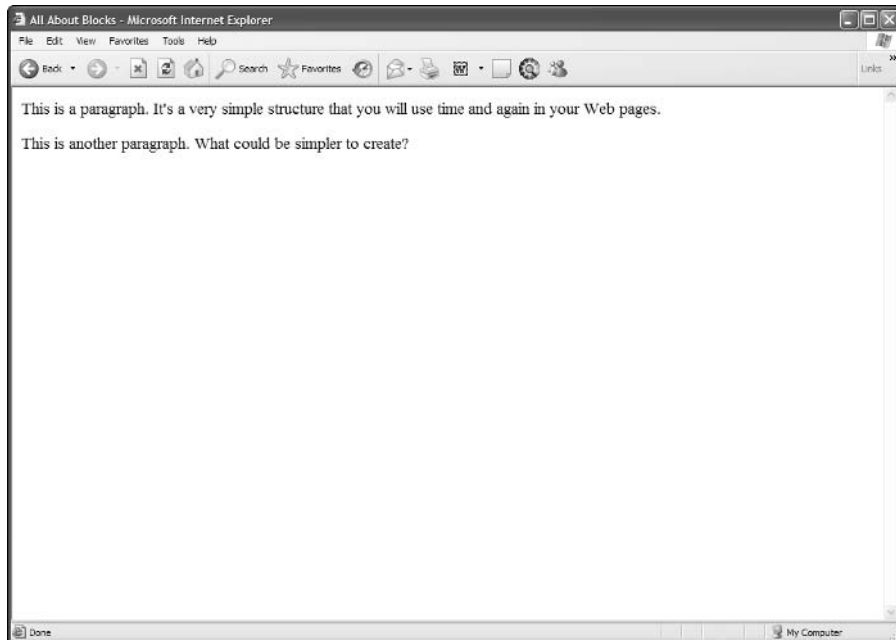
All About Blocks - Microsoft Internet Explorer

File Edit View Favorites Tools Help

Back Search Favorites

Links

This is a paragraph. It's a very simple structure that you will use time and again in your Web pages.

This is another paragraph. What could be simpler to create?

Done

My Computer